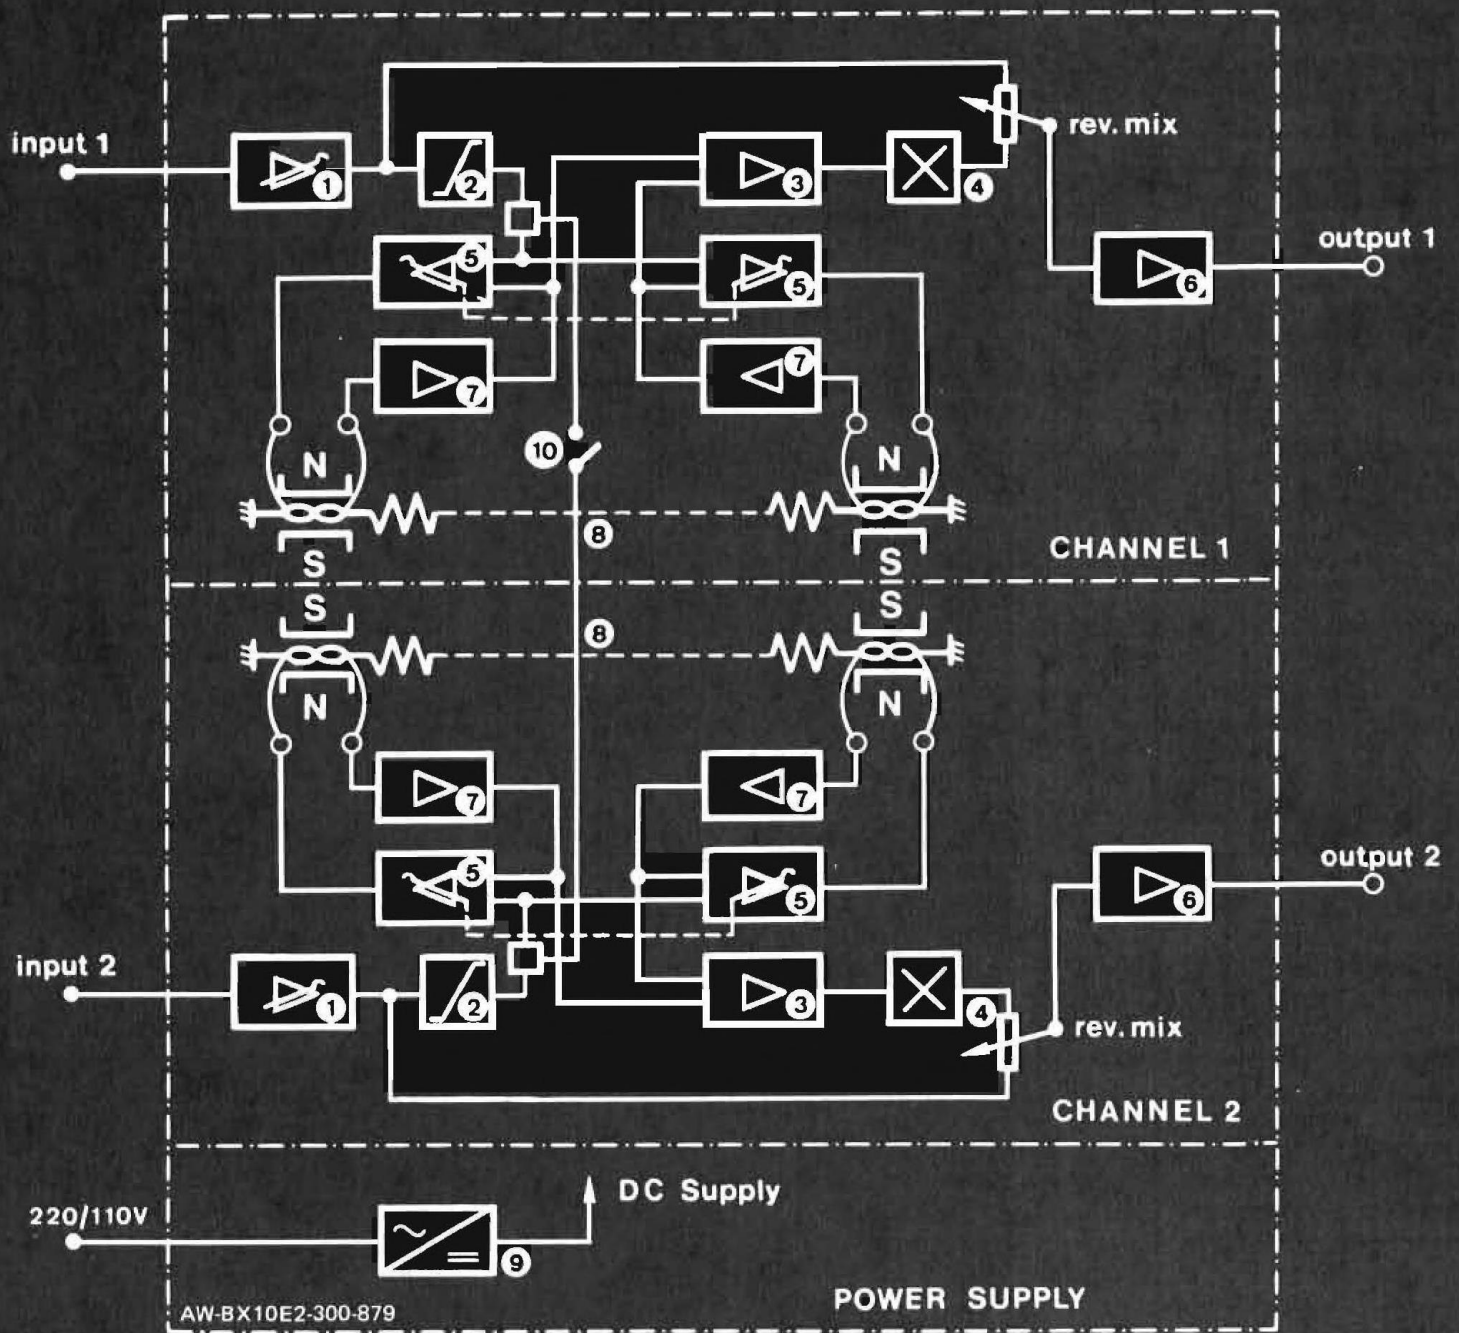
input 1

1

2

3

4

rev. mix

5

5

output 1

6

7

7

10

N

N

8

CHANNEL 1

S

S

S

S

8

N

N

7

7

5

5

output 2

6

input 2

1

2

3

4

rev. mix

CHANNEL 2

220/110V

DC Supply

9

AW-BX10E2-300-879

POWER SUPPLY